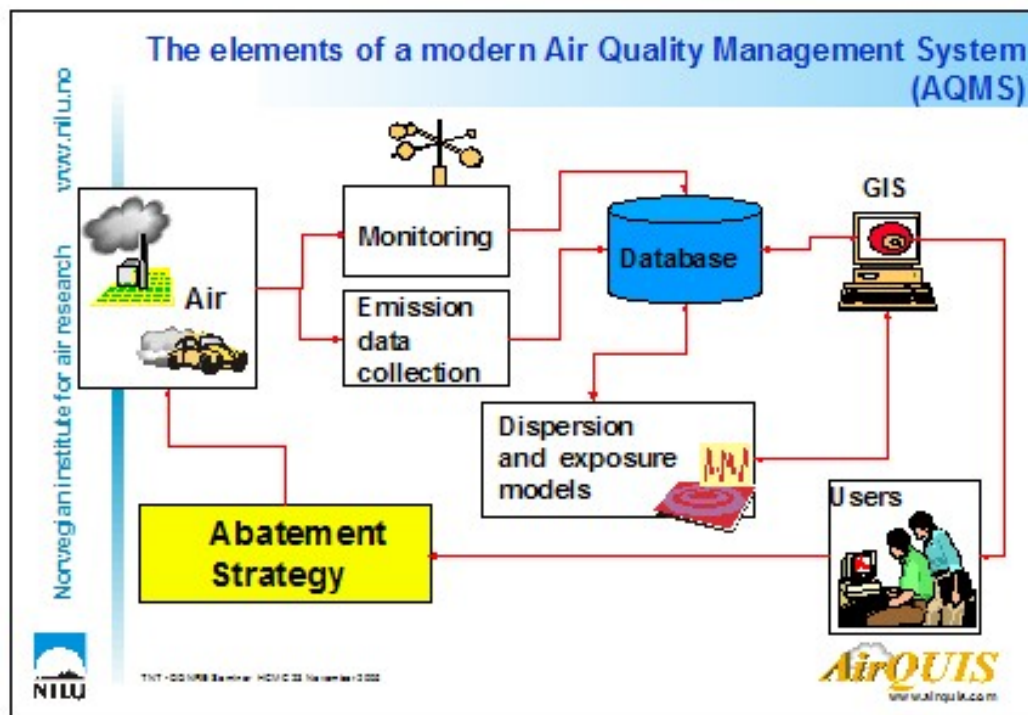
The elements of a modern Air Quality Management System (AQMS)

www.nilu.no

Norwegian institute for air research

Air

Monitoring

Emission data collection

Database

GIS

Dispersion and exposure models

Users

Abatement Strategy

NILU

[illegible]

AirQUIS
www.airquis.com